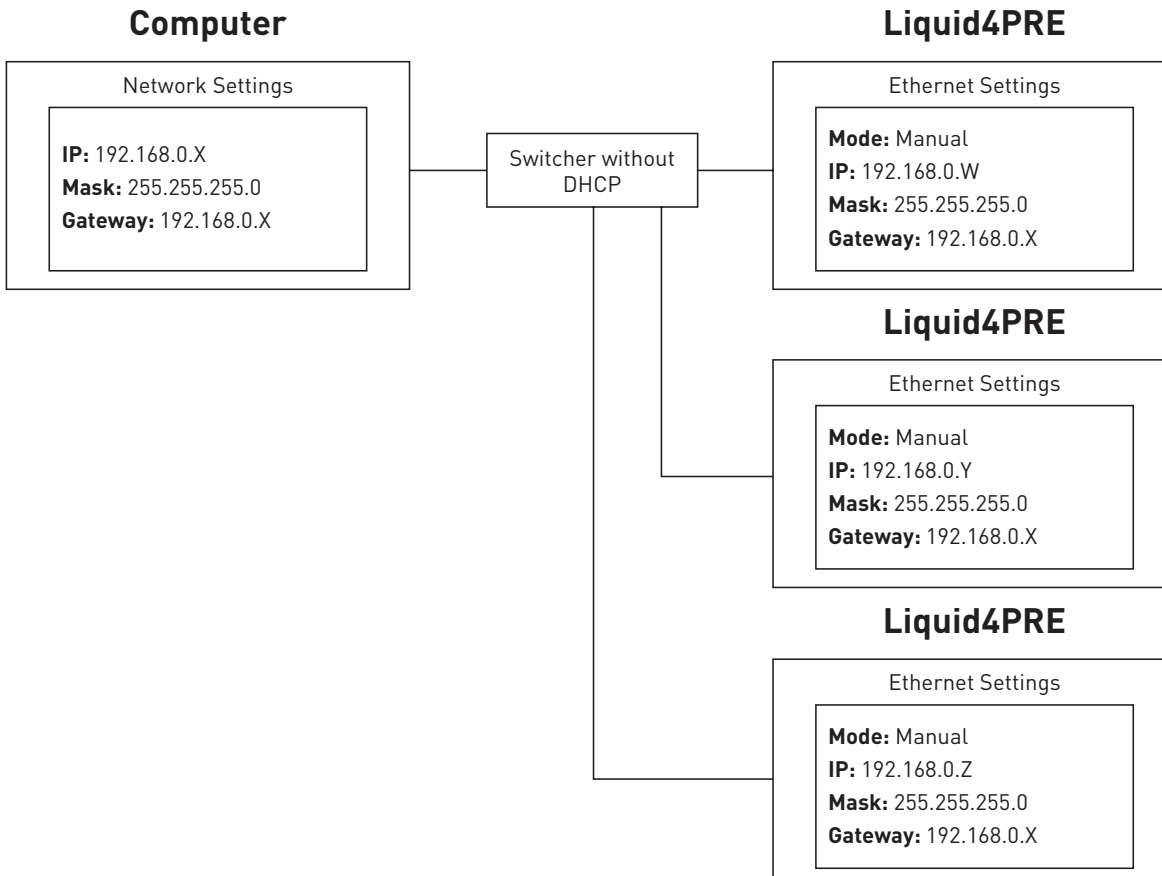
Computer

Network Settings

**IP:** 192.168.0.X
**Mask:** 255.255.255.0
**Gateway:** 192.168.0.X

Switcher without DHCP

Liquid4PRE

Ethernet Settings

**Mode:** Manual
**IP:** 192.168.0.W
**Mask:** 255.255.255.0
**Gateway:** 192.168.0.X

Liquid4PRE

Ethernet Settings

**Mode:** Manual
**IP:** 192.168.0.Y
**Mask:** 255.255.255.0
**Gateway:** 192.168.0.X

Liquid4PRE

Ethernet Settings

**Mode:** Manual
**IP:** 192.168.0.Z
**Mask:** 255.255.255.0
**Gateway:** 192.168.0.X